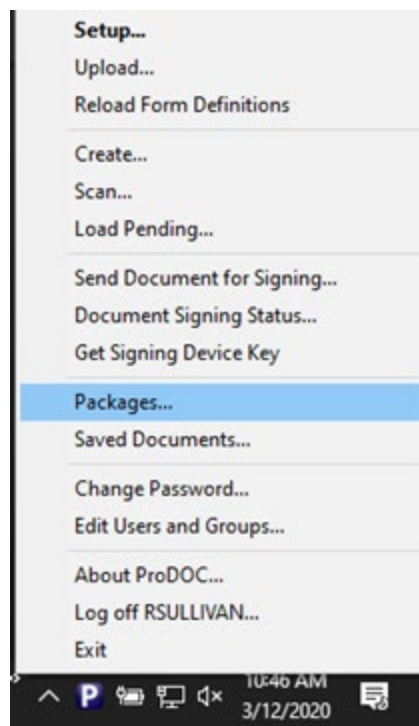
Setup...
Upload...
Reload Form Definitions

Create...
Scan...
Load Pending...

Send Document for Signing...
Document Signing Status...
Get Signing Device Key

Packages...
Saved Documents...

Change Password...
Edit Users and Groups...

About ProDOC...
Log off RSULLIVAN...
Exit

P

10:46 AM
3/12/2020